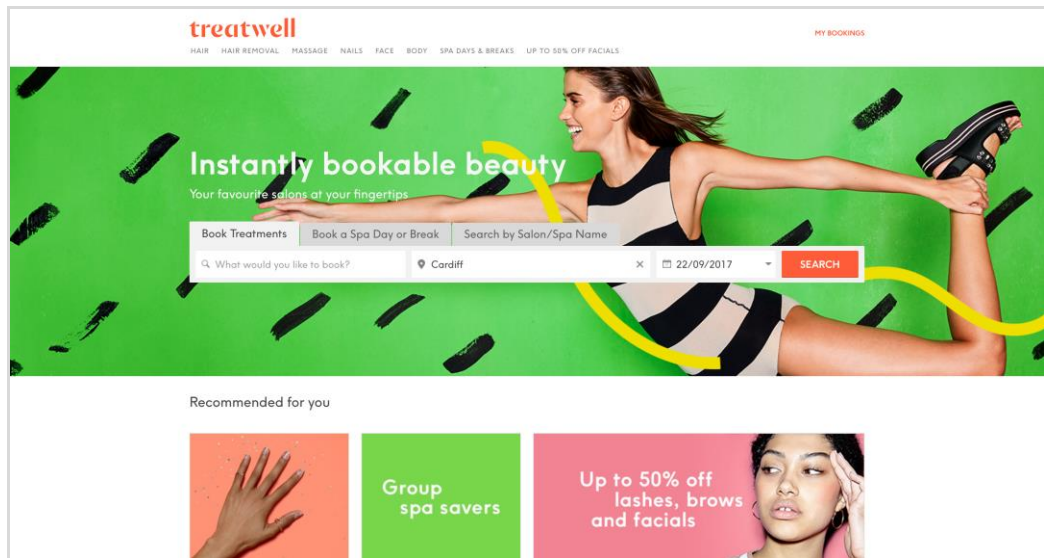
treatwell

HAIR HAIR REMOVAL MASSAGE NAILS FACE BODY SPA DAYS & BREAKS UP TO 50% OFF FACIALS

MY BOOKINGS

Instantly bookable beauty

Your favourite salons at your fingertips

Book Treatments | Book a Spa Day or Break | Search by Salon/Spa Name

What would you like to book?

Cardiff

22/09/2017

SEARCH

Recommended for you

Group spa savers

Up to 50% off lashes, brows and facials